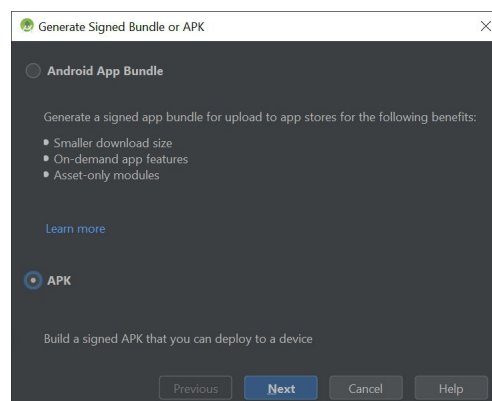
Generate Signed Bundle or APK

Android App Bundle

Generate a signed app bundle for upload to app stores for the following benefits:

• Smaller download size
• On-demand app features
• Asset-only modules

Learn more

APK

Build a signed APK that you can deploy to a device

Previous Next Cancel Help